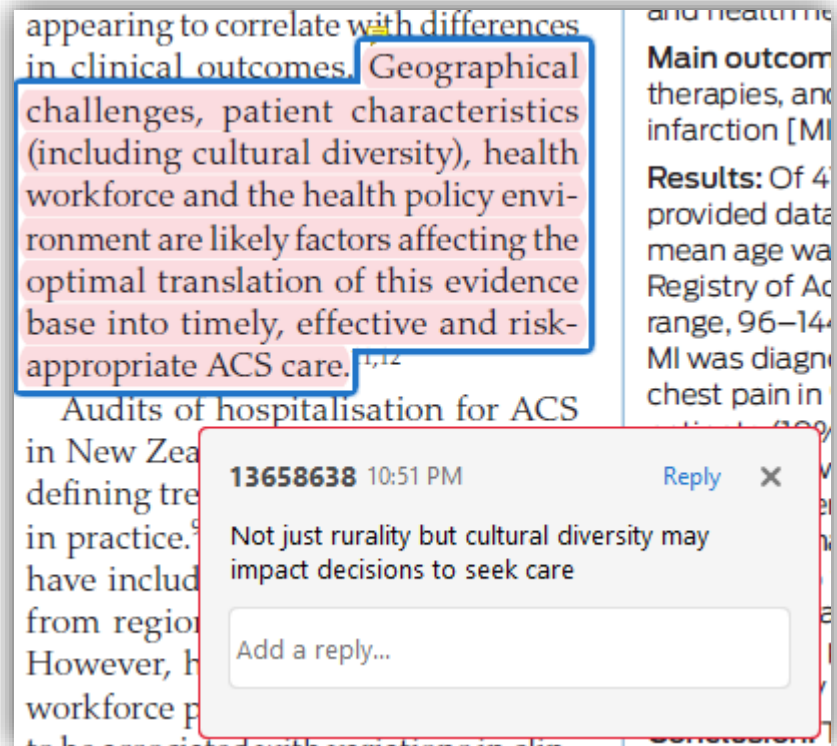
appearing to correlate with differences in clinical outcomes. Geographical challenges, patient characteristics (including cultural diversity), health workforce and the health policy environment are likely factors affecting the optimal translation of this evidence base into timely, effective and risk-appropriate ACS care.$^{1,12}$

Audits of hospitalisation for ACS in New Zea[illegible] defining tre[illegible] in practice.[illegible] have includ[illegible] from regio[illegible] However, h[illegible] workforce p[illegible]

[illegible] and health me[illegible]

Main outcom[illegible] therapies, and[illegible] infarction [MI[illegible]

Results: Of 4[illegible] provided data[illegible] mean age wa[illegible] Registry of Ac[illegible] range, 96–14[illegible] MI was diagn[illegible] chest pain in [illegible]

13658638 10:51 PM
Reply
✕
Not just rurality but cultural diversity may impact decisions to seek care
Add a reply...